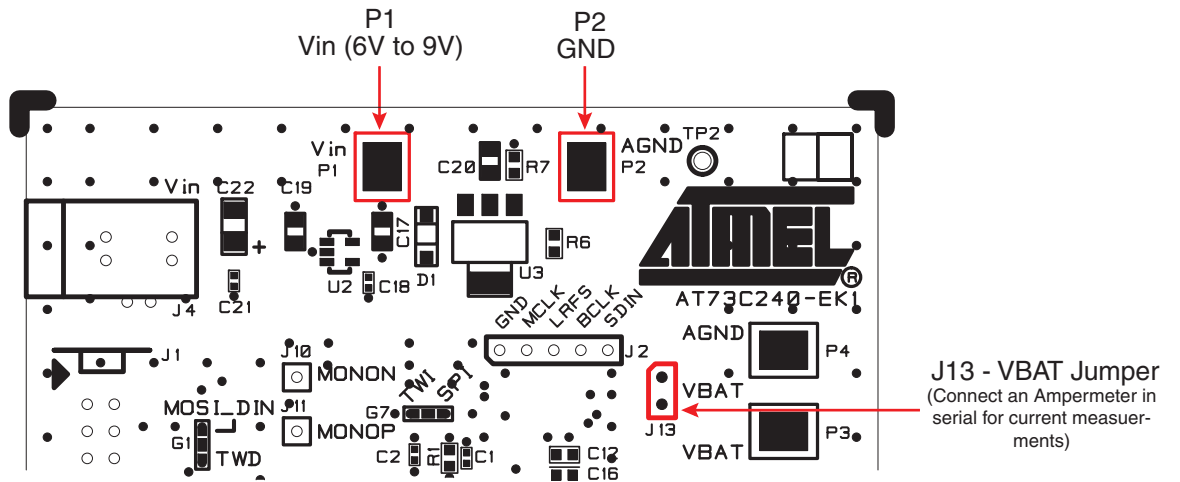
P1
Vin (6V to 9V)

P2
GND

Vin
P1

C20 R7

AGND
P2

TP2

Vin C22

C19

C17

D1

R6

U3

U2 C18

J4

C21

GND MCLK LRFS BCLK SDIN

AT73C240-EK1

AGND

P4

J1

J10 MONON

TWI SPI

J2

VBAT

J13 - VBAT Jumper
(Connect an Ampermeter in serial for current measuerments)

MOSI_DIN J11

G7

G1

TWD

MONOP

J13

VBAT

P3

C2 R1 C1

C12 C16